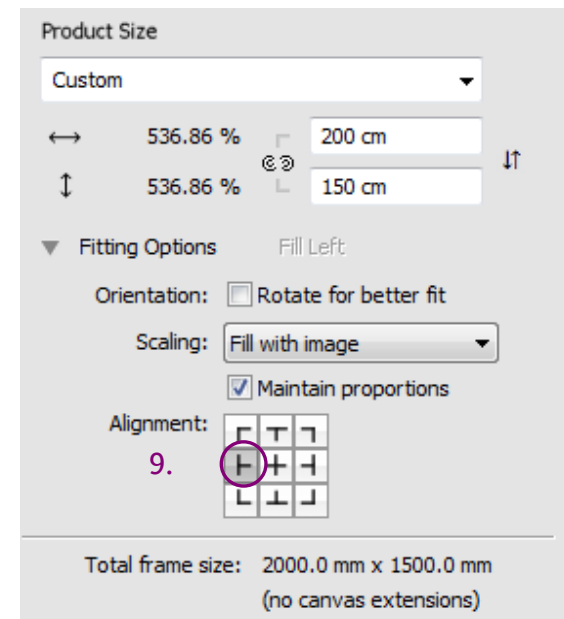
Product Size

Custom

↔ 536.86 % 200 cm

↕ 536.86 % 150 cm

Fitting Options Fill Left

Orientation: Rotate for better fit

Scaling: Fill with image

Maintain proportions

Alignment:

9.

Total frame size: 2000.0 mm x 1500.0 mm
(no canvas extensions)